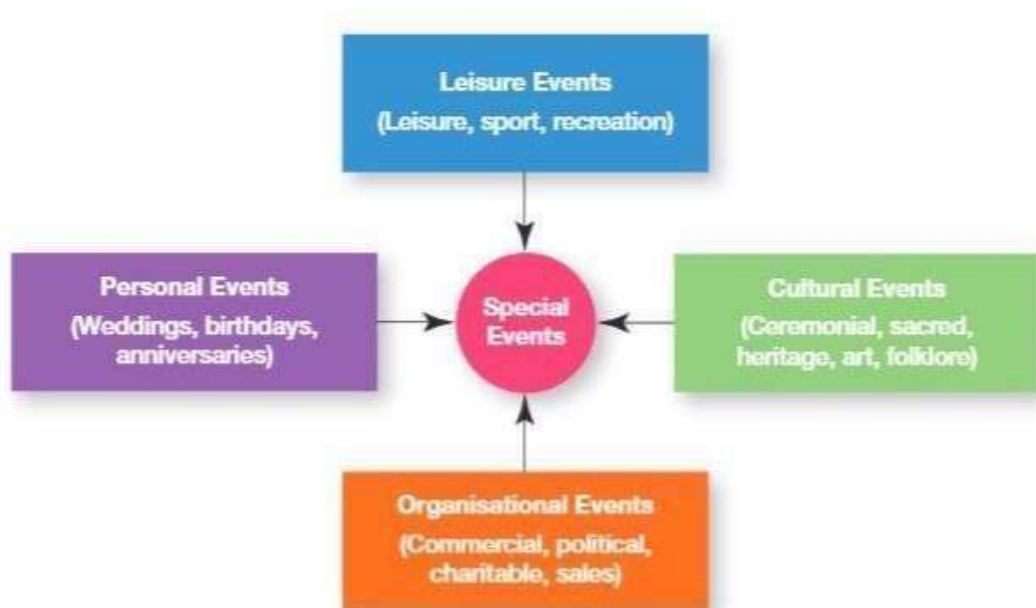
Leisure Events
(Leisure, sport, recreation)

Personal Events
(Weddings, birthdays, anniversaries)

Special Events

Cultural Events
(Ceremonial, sacred, heritage, art, folklore)

Organisational Events
(Commercial, political, charitable, sales)